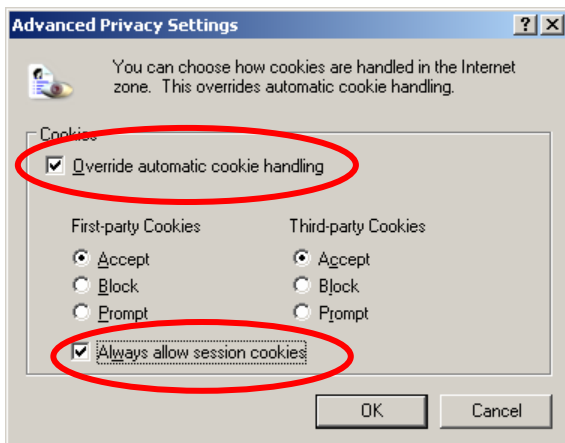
Advanced Privacy Settings

?

×

You can choose how cookies are handled in the Internet zone. This overrides automatic cookie handling.

Cookies

Override automatic cookie handling

First-party Cookies

Accept

Block

Prompt

Third-party Cookies

Accept

Block

Prompt

Always allow session cookies

OK

Cancel